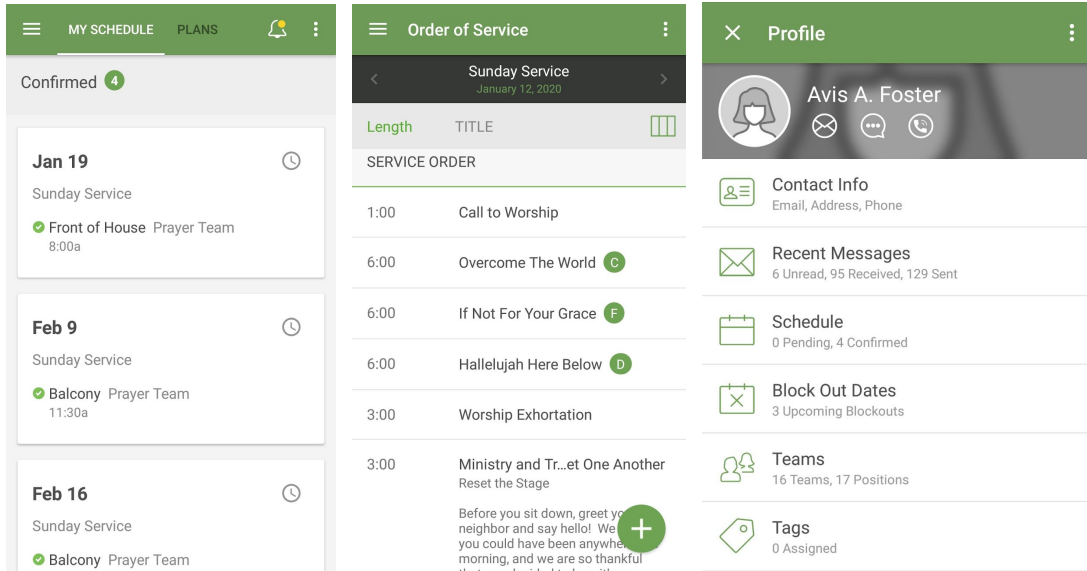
MY SCHEDULE PLANS

Confirmed 4

Jan 19
Sunday Service
Front of House Prayer Team
8:00a

Feb 9
Sunday Service
Balcony Prayer Team
11:30a

Feb 16
Sunday Service
Balcony Prayer Team

Order of Service

Sunday Service
January 12, 2020

Length TITLE

SERVICE ORDER

| 1:00 | Call to Worship |
|---|---|
| 6:00 | Overcome The World C |
| 6:00 | If Not For Your Grace F |
| 6:00 | Hallelujah Here Below D |
| 3:00 | Worship Exhortation |
| 3:00 | Ministry and Tr…et One Another |

Reset the Stage

Before you sit down, greet yo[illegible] neighbor and say hello! We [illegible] you could have been anywhe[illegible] morning, and we are so thankful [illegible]

Profile

Avis A. Foster

Contact Info
Email, Address, Phone

Recent Messages
6 Unread, 95 Received, 129 Sent

Schedule
0 Pending, 4 Confirmed

Block Out Dates
3 Upcoming Blockouts

Teams
16 Teams, 17 Positions

Tags
0 Assigned